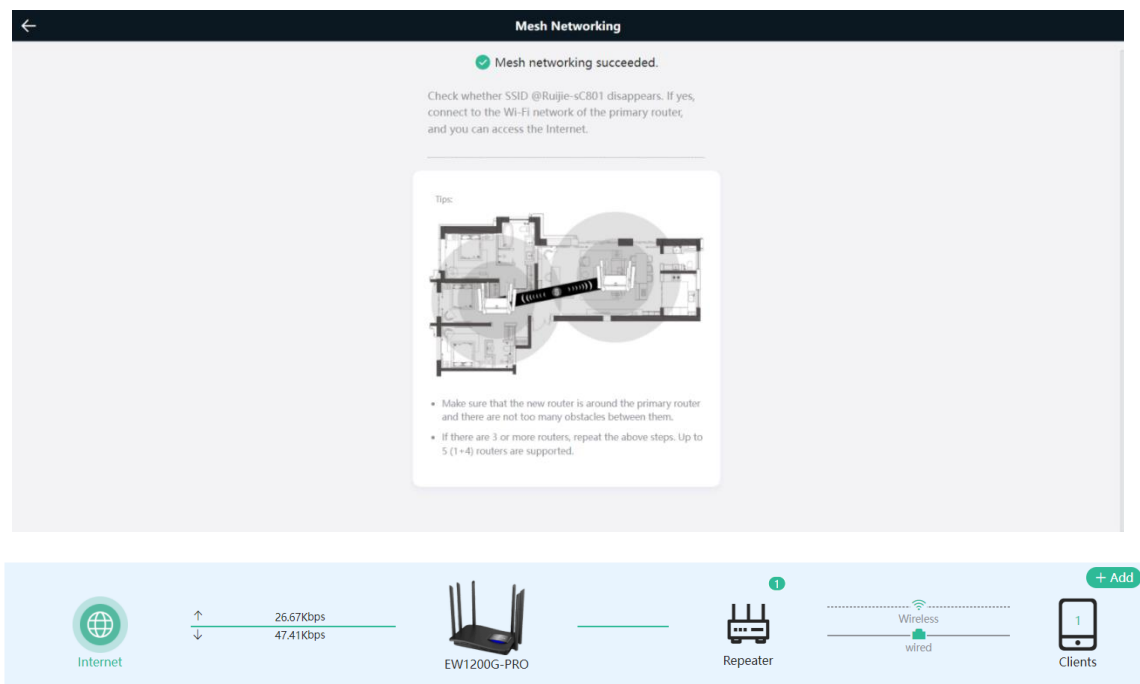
Mesh Networking

Mesh networking succeeded.

Check whether SSID @Ruijie-sC801 disappears. If yes, connect to the Wi-Fi network of the primary router, and you can access the Internet.

Tips:

- Make sure that the new router is around the primary router and there are not too many obstacles between them.
- If there are 3 or more routers, repeat the above steps. Up to 5 (1+4) routers are supported.

Internet

↑ 26.67Kbps
↓ 47.41Kbps

EW1200G-PRO

1
Repeater

Wireless
wired

+ Add
1
Clients